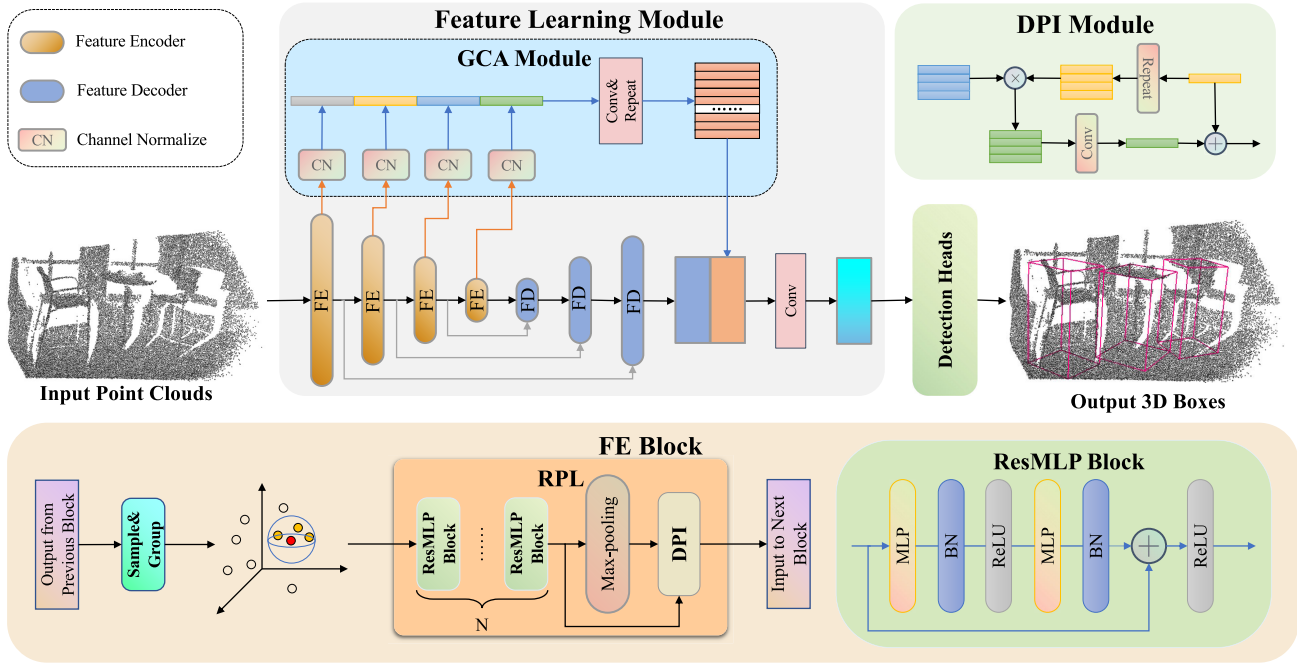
Feature Encoder
Feature Decoder
CN Channel Normalize

Feature Learning Module

GCA Module

CN CN CN CN

Conv& Repeat

.......

FE FE FE FE FD FD FD

Conv

DPI Module

Repeat

Conv

Input Point Clouds

Detection Heads

Output 3D Boxes

FE Block

Output from Previous Block

Sample& Group

RPL

ResMLP Block ...... ResMLP Block

N

Max-pooling

DPI

Input to Next Block

ResMLP Block

MLP BN ReLU MLP BN ReLU